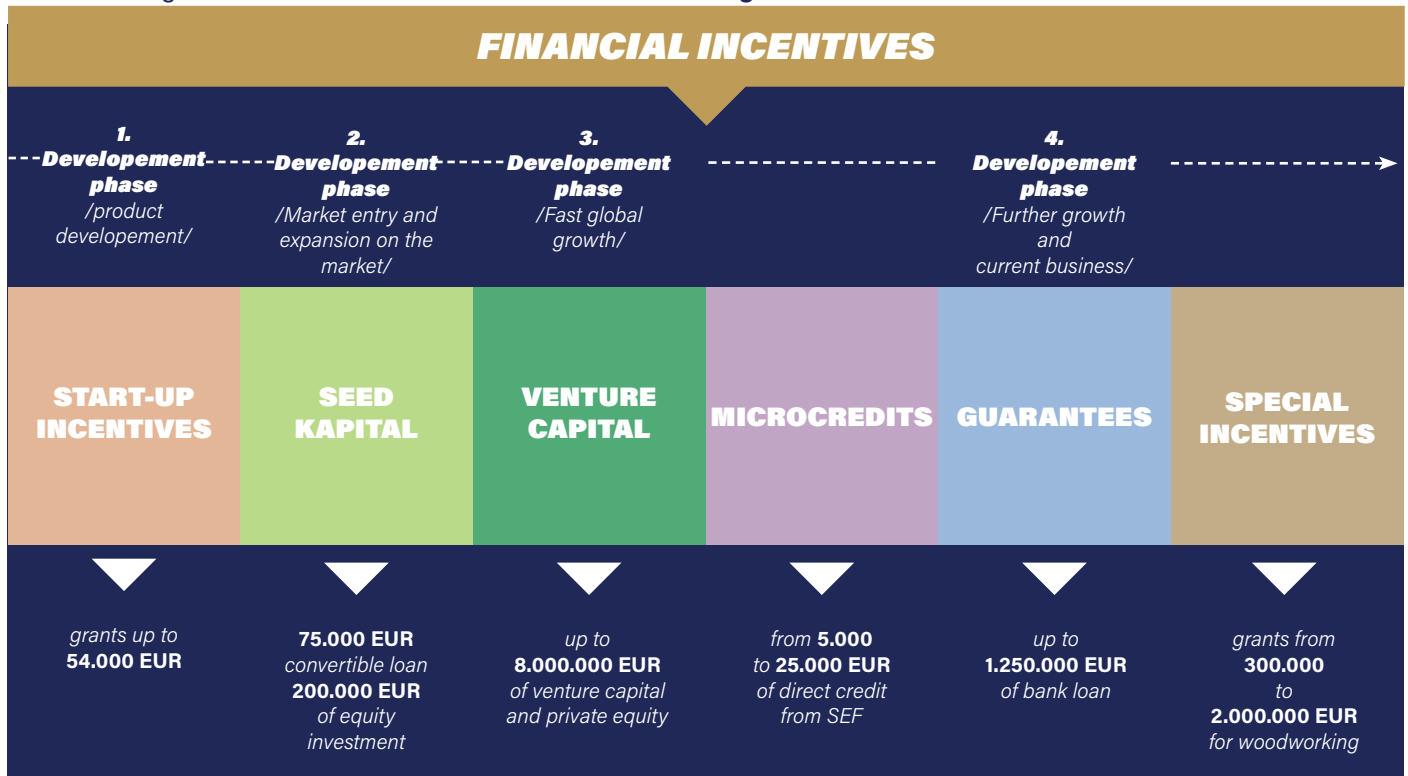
FINANCIAL INCENTIVES

1. Developement phase /product developement/

2. Developement phase /Market entry and expansion on the market/

3. Developement phase /Fast global growth/

4. Developement phase /Further growth and current business/

START-UP INCENTIVES

SEED KAPITAL

VENTURE CAPITAL

MICROCREDITS

GUARANTEES

SPECIAL INCENTIVES

grants up to 54.000 EUR

75.000 EUR convertible loan 200.000 EUR of equity investment

up to 8.000.000 EUR of venture capital and private equity

from 5.000 to 25.000 EUR of direct credit from SEF

up to 1.250.000 EUR of bank loan

grants from 300.000 to 2.000.000 EUR for woodworking